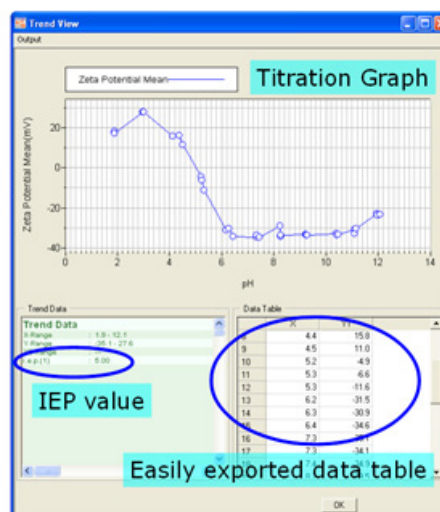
Trend View

Output

Zeta Potential Mean

Titration Graph

Zeta Potential Mean(mV)

40
20
0
-20
-40

0 2 4 6 8 10 12 14

pH

Trend Data

Trend Data
X Range : 1.9 - 12.1
Y Range : -35.1 - 27.6
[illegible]
x.e.p.(1) : 5.00

IEP value

Data Table

| | X | Y |
|---|---|---|
| | 4.4 | 15.8 |
| 9 | 4.5 | 11.0 |
| 10 | 5.2 | -4.9 |
| 11 | 5.3 | -6.6 |
| 12 | 5.3 | -11.6 |
| 13 | 6.2 | -31.5 |
| 14 | 6.3 | -30.9 |
| 15 | 6.4 | -34.6 |
| 16 | 7.3 | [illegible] |
| 17 | 7.3 | -34.1 |

Easily exported data table

OK